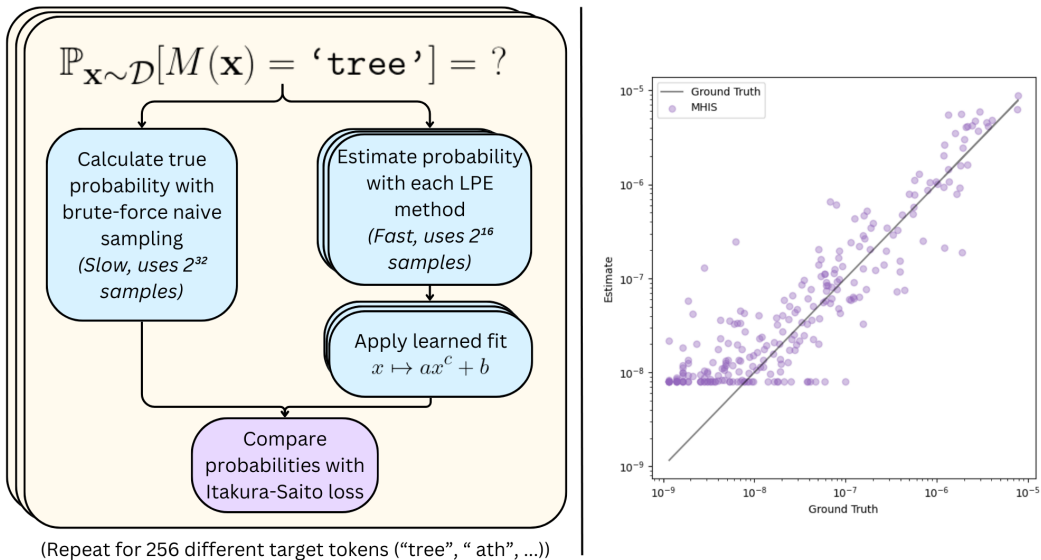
$\mathbb{P}_{\mathbf{x}\sim\mathcal{D}}[M(\mathbf{x}) = \texttt{'tree'}] = ?$

Calculate true probability with brute-force naive sampling *(Slow, uses $2^{32}$ samples)*

Estimate probability with each LPE method *(Fast, uses $2^{16}$ samples)*

Apply learned fit $x \mapsto ax^c + b$

Compare probabilities with Itakura-Saito loss

(Repeat for 256 different target tokens (“tree”, “ ath”, ...))

Ground Truth
MHIS

$10^{-5}$
$10^{-6}$
$10^{-7}$
$10^{-8}$
$10^{-9}$
Estimate

$10^{-9}$ $10^{-8}$ $10^{-7}$ $10^{-6}$ $10^{-5}$
Ground Truth